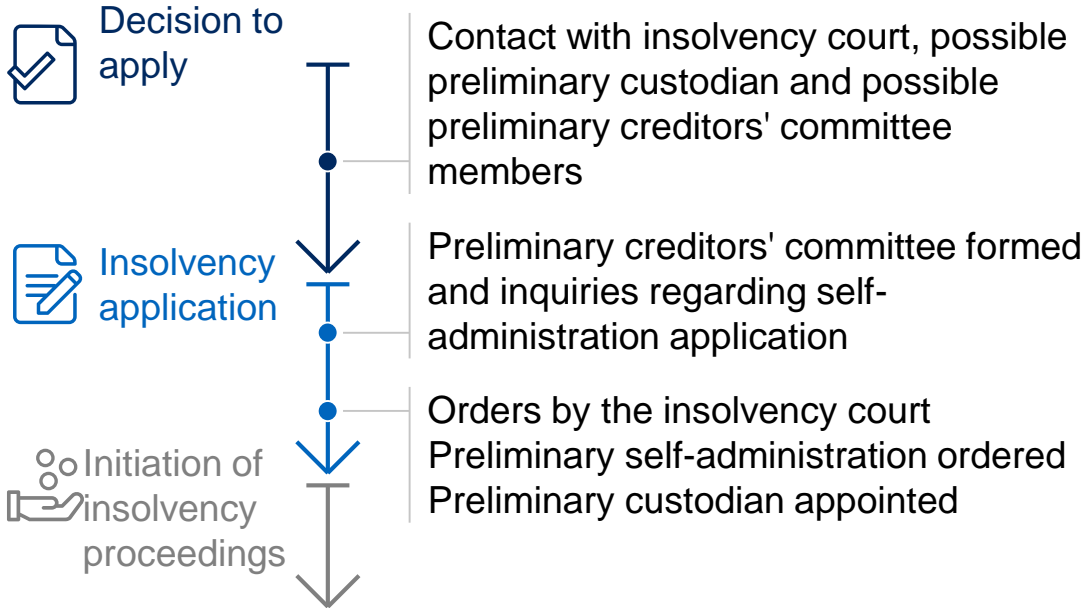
Decision to apply

Contact with insolvency court, possible preliminary custodian and possible preliminary creditors' committee members

Insolvency application

Preliminary creditors' committee formed and inquiries regarding self-administration application

Orders by the insolvency court
Preliminary self-administration ordered
Preliminary custodian appointed

Initiation of insolvency proceedings